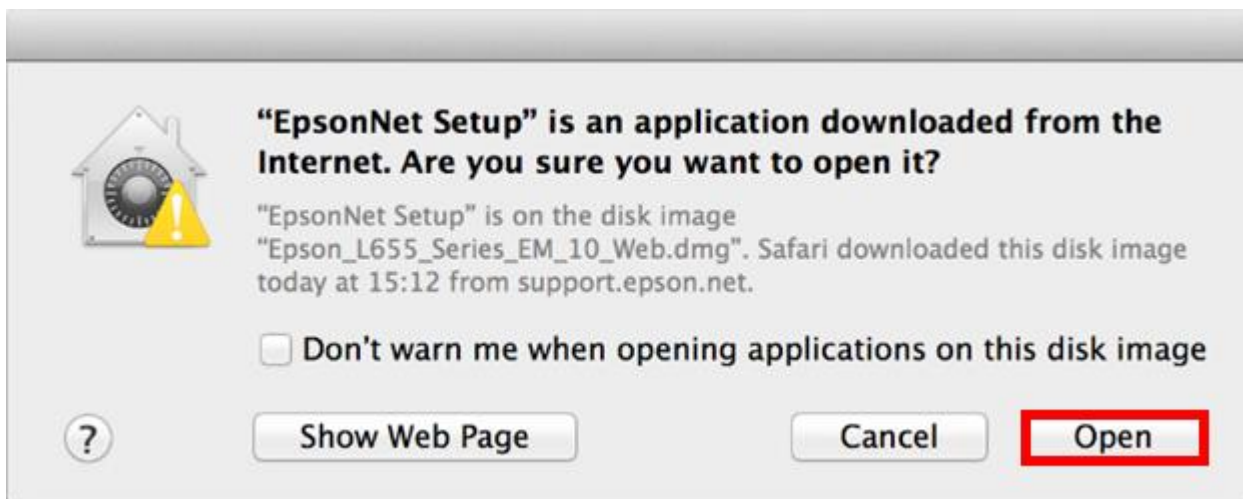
“EpsonNet Setup” is an application downloaded from the Internet. Are you sure you want to open it?

"EpsonNet Setup" is on the disk image “Epson_L655_Series_EM_10_Web.dmg”. Safari downloaded this disk image today at 15:12 from support.epson.net.

Don’t warn me when opening applications on this disk image

?

Show Web Page

Cancel

Open